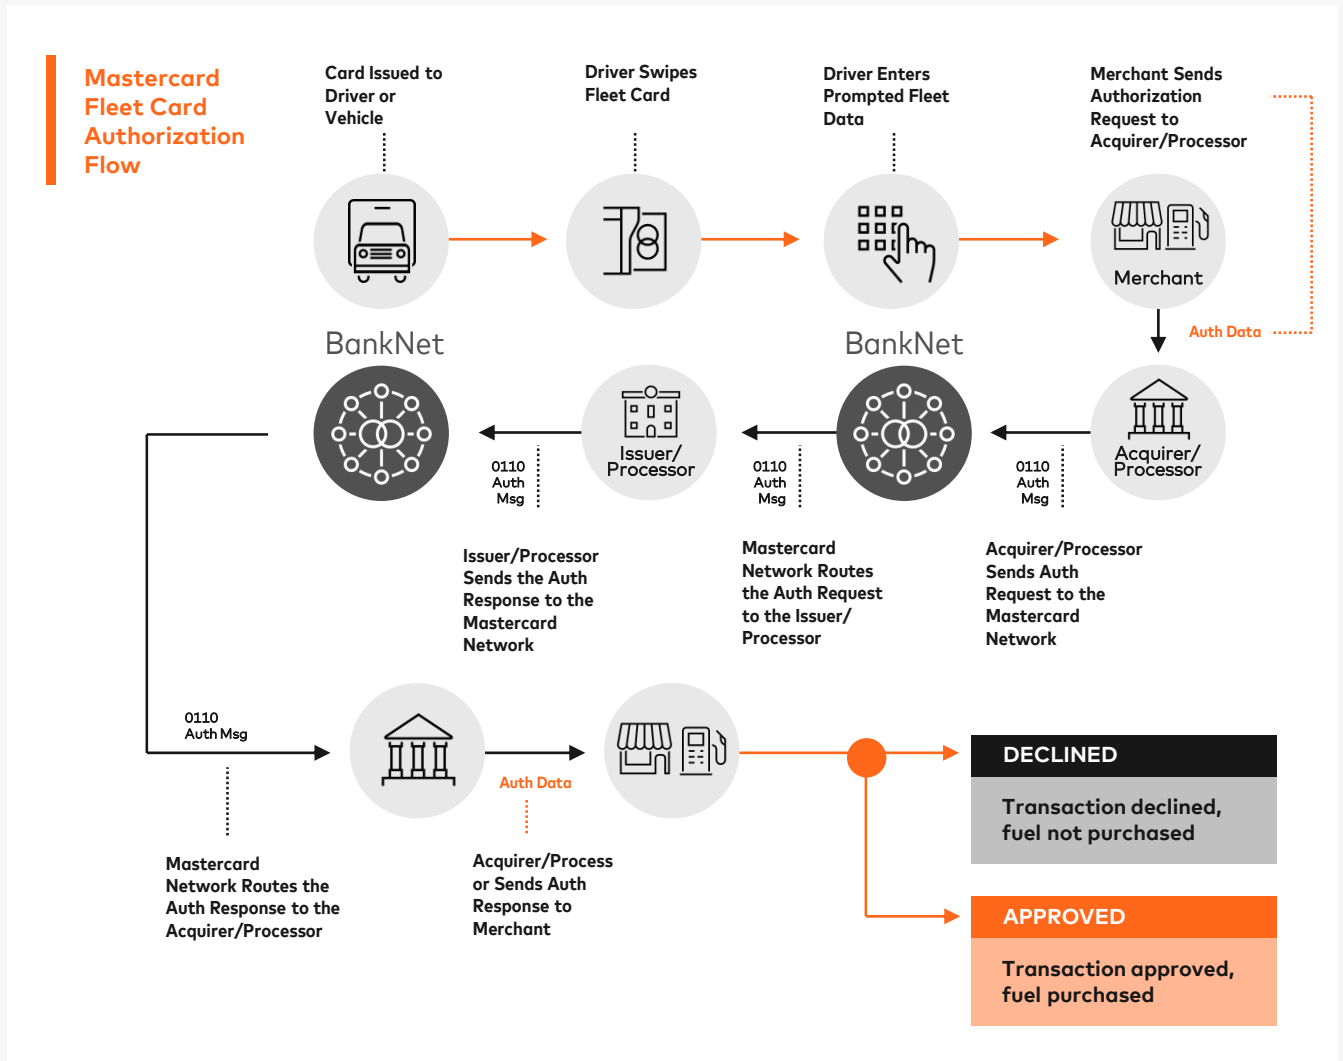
Mastercard Fleet Card Authorization Flow

Card Issued to Driver or Vehicle

Driver Swipes Fleet Card

Driver Enters Prompted Fleet Data

Merchant Sends Authorization Request to Acquirer/Processor

Merchant

Auth Data

BankNet

BankNet

Issuer/ Processor

Acquirer/ Processor

0110 Auth Msg

0110 Auth Msg

0110 Auth Msg

Issuer/Processor Sends the Auth Response to the Mastercard Network

Mastercard Network Routes the Auth Request to the Issuer/ Processor

Acquirer/Processor Sends Auth Request to the Mastercard Network

0110 Auth Msg

Auth Data

Mastercard Network Routes the Auth Response to the Acquirer/Processor

Acquirer/Process or Sends Auth Response to Merchant

DECLINED

Transaction declined, fuel not purchased

APPROVED

Transaction approved, fuel purchased